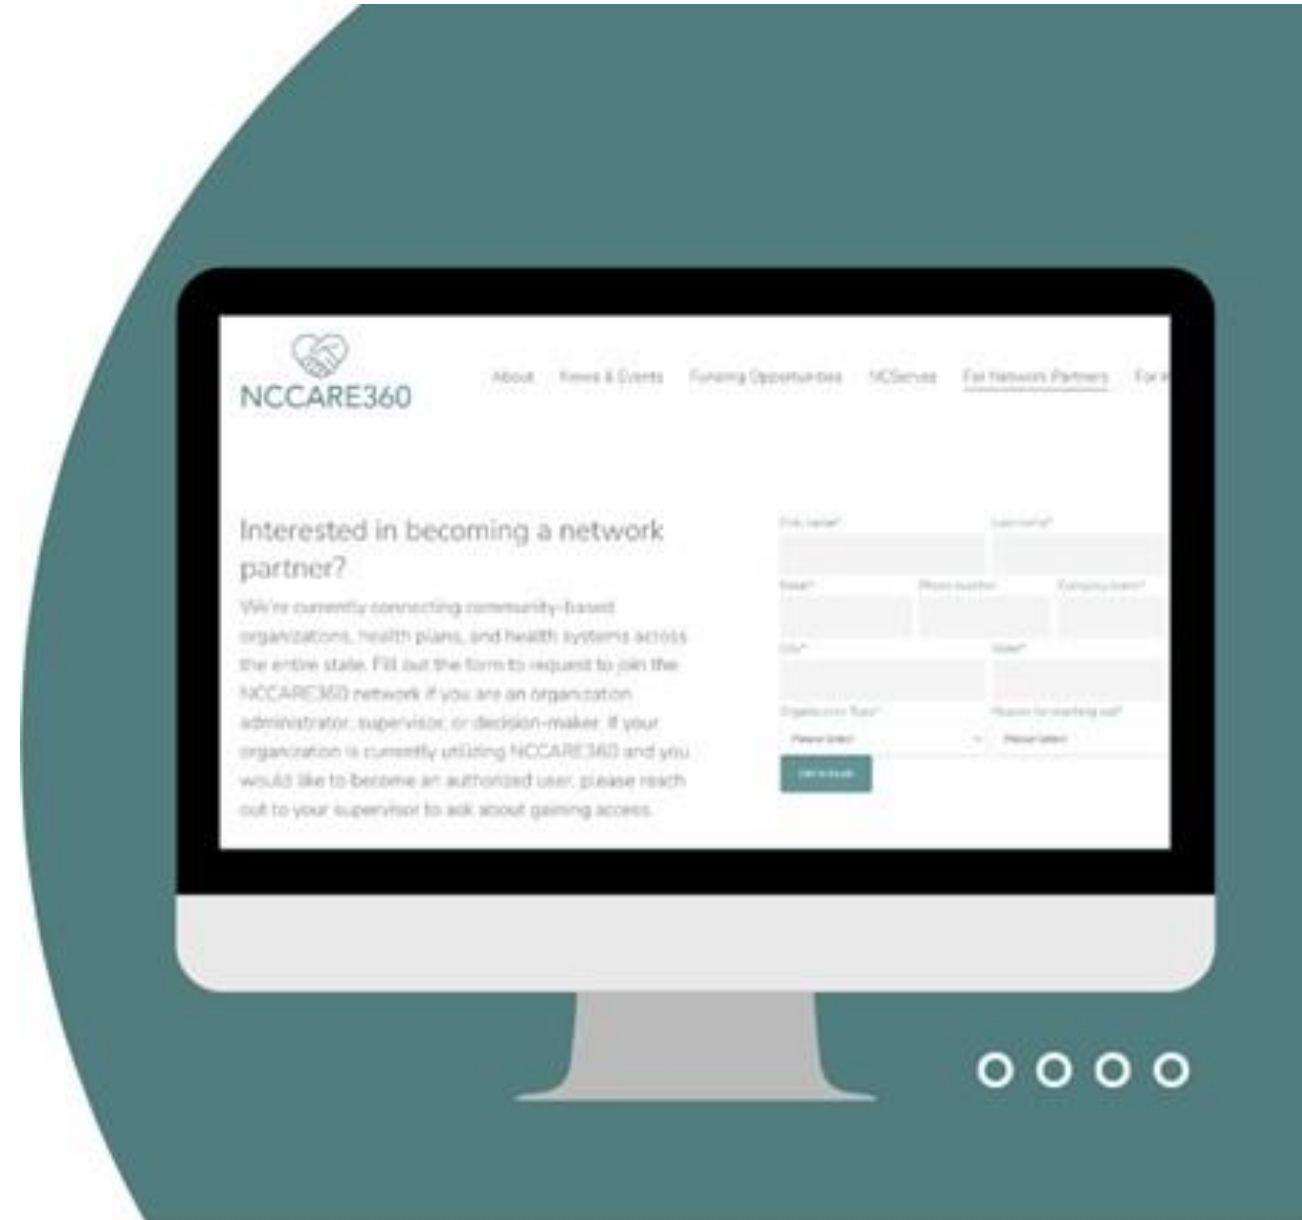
NCCARE360

About News & Events Funding Opportunities NCServes For Network Partners For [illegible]

Interested in becoming a network partner?

We're currently connecting community-based organizations, health plans, and health systems across the entire state. Fill out the form to request to join the NCCARE360 network if you are an organization administrator, supervisor, or decision-maker. If your organization is currently utilizing NCCARE360 and you would like to become an authorized user, please reach out to your supervisor to ask about gaining access.

First name*
Last name*
Email*
Phone number
Company name*
City*
State*
Organization Type*
Reason for reaching out*
Please Select
Please Select
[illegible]